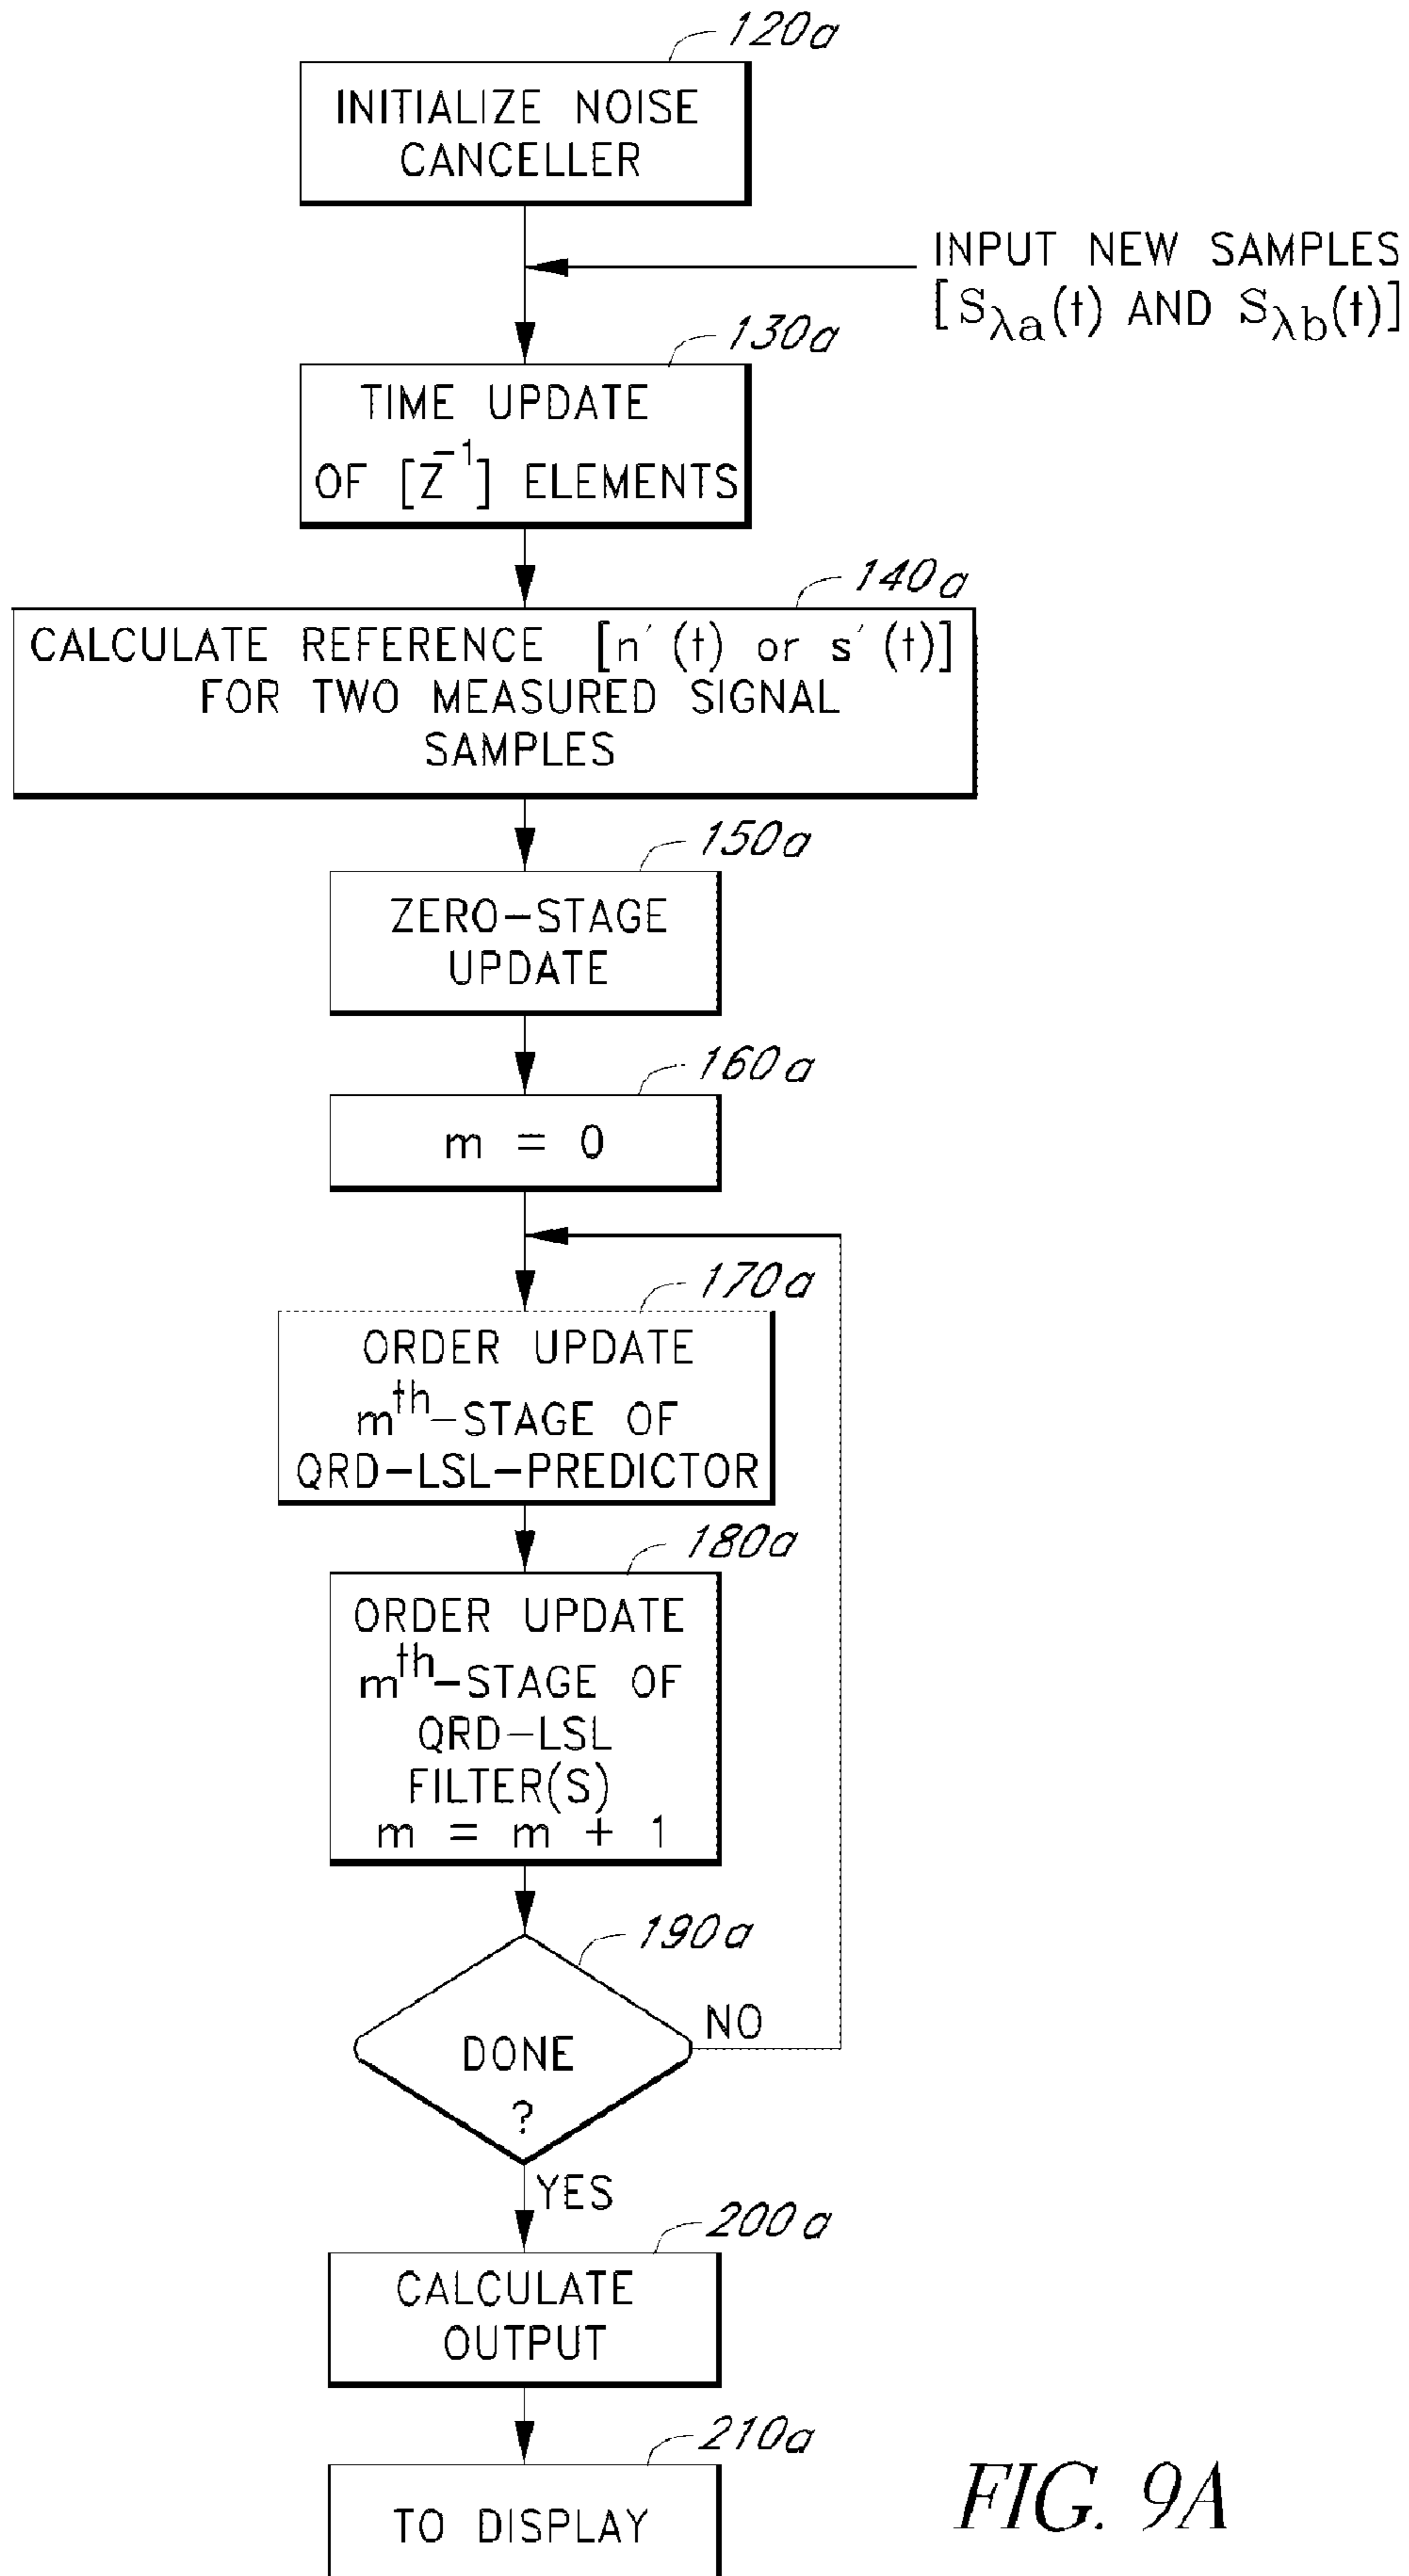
120a

INITIALIZE NOISE CANCELLER

INPUT NEW SAMPLES $[S_{\lambda a}(t)$ AND $S_{\lambda b}(t)]$

130a

TIME UPDATE OF $[Z^{-1}]$ ELEMENTS

140a

CALCULATE REFERENCE $[n'(t)$ or $s'(t)]$ FOR TWO MEASURED SIGNAL SAMPLES

150a

ZERO–STAGE UPDATE

160a

m = 0

170a

ORDER UPDATE $m^{th}$–STAGE OF QRD–LSL–PREDICTOR

180a

ORDER UPDATE $m^{th}$–STAGE OF QRD–LSL FILTER(S) m = m + 1

190a

DONE ?

NO

YES

200a

CALCULATE OUTPUT

210a

TO DISPLAY

FIG. 9A